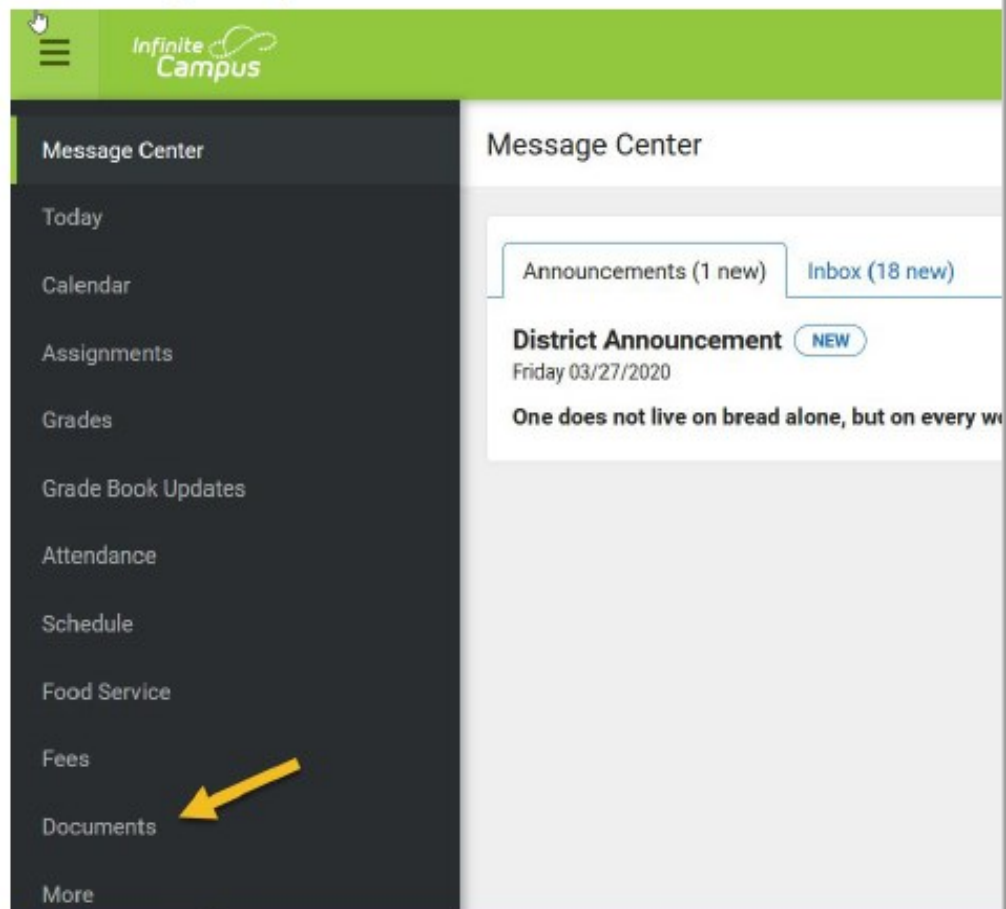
Infinite Campus

Message Center
Today
Calendar
Assignments
Grades
Grade Book Updates
Attendance
Schedule
Food Service
Fees
Documents
More

Message Center

Announcements (1 new)
Inbox (18 new)

District Announcement NEW
Friday 03/27/2020
One does not live on bread alone, but on every w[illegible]